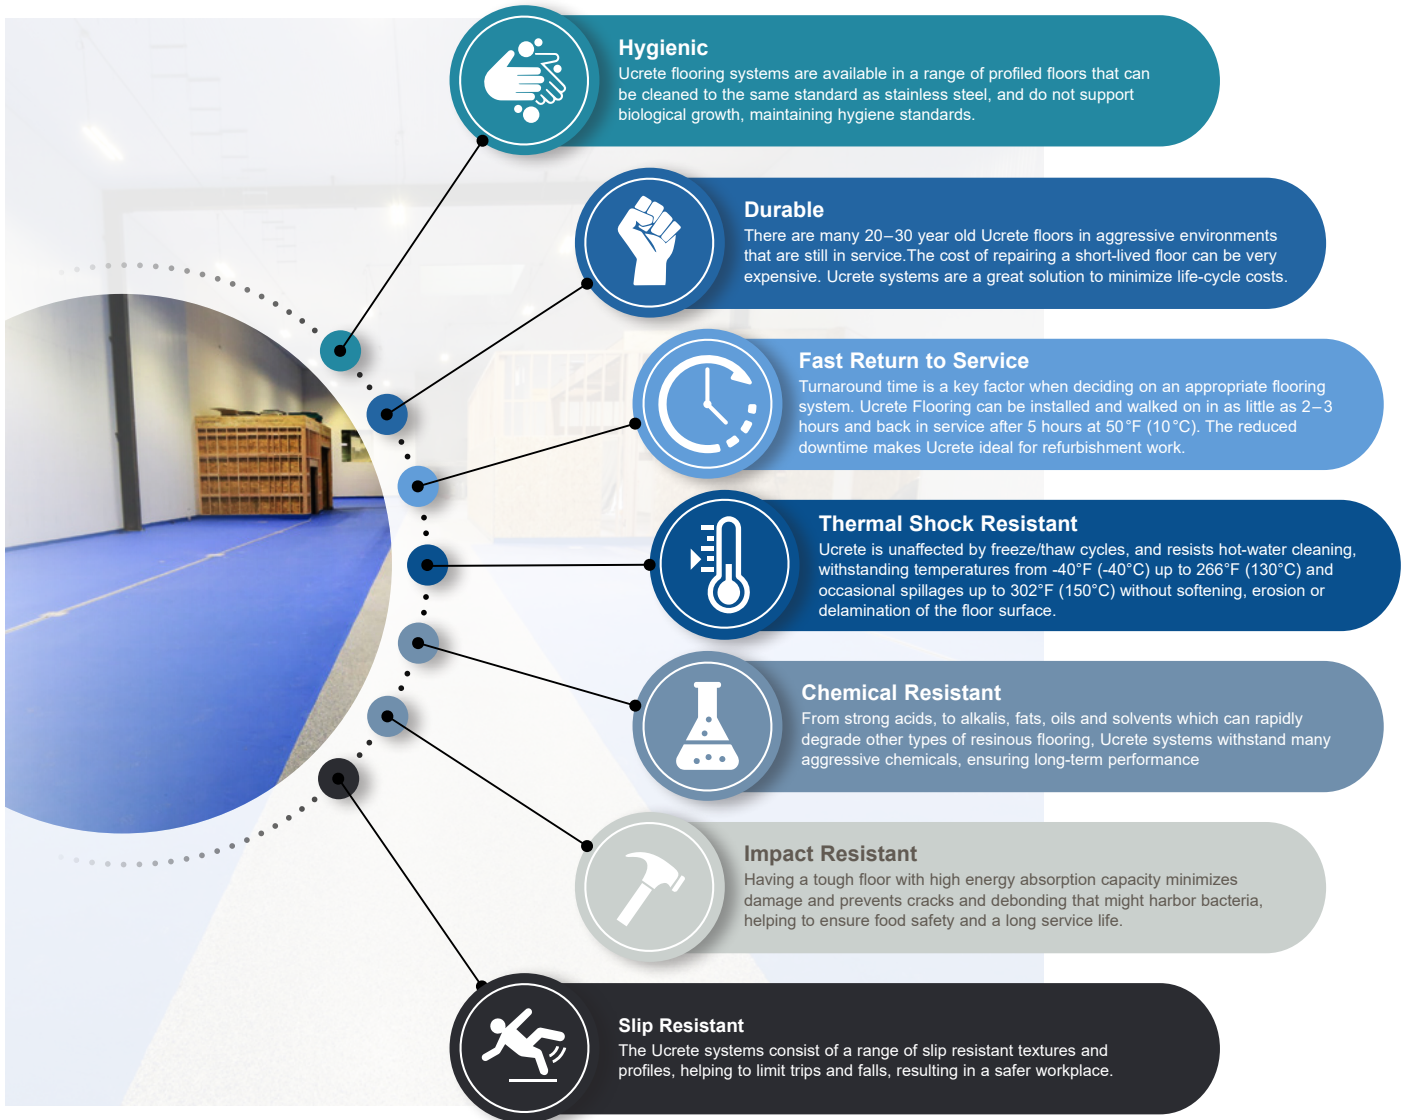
Hygienic
Ucrete flooring systems are available in a range of profiled floors that can be cleaned to the same standard as stainless steel, and do not support biological growth, maintaining hygiene standards.

Durable
There are many 20–30 year old Ucrete floors in aggressive environments that are still in service.The cost of repairing a short-lived floor can be very expensive. Ucrete systems are a great solution to minimize life-cycle costs.

Fast Return to Service
Turnaround time is a key factor when deciding on an appropriate flooring system. Ucrete Flooring can be installed and walked on in as little as 2–3 hours and back in service after 5 hours at 50°F (10°C). The reduced downtime makes Ucrete ideal for refurbishment work.

Thermal Shock Resistant
Ucrete is unaffected by freeze/thaw cycles, and resists hot-water cleaning, withstanding temperatures from -40°F (-40°C) up to 266°F (130°C) and occasional spillages up to 302°F (150°C) without softening, erosion or delamination of the floor surface.

Chemical Resistant
From strong acids, to alkalis, fats, oils and solvents which can rapidly degrade other types of resinous flooring, Ucrete systems withstand many aggressive chemicals, ensuring long-term performance

Impact Resistant
Having a tough floor with high energy absorption capacity minimizes damage and prevents cracks and debonding that might harbor bacteria, helping to ensure food safety and a long service life.

Slip Resistant
The Ucrete systems consist of a range of slip resistant textures and profiles, helping to limit trips and falls, resulting in a safer workplace.